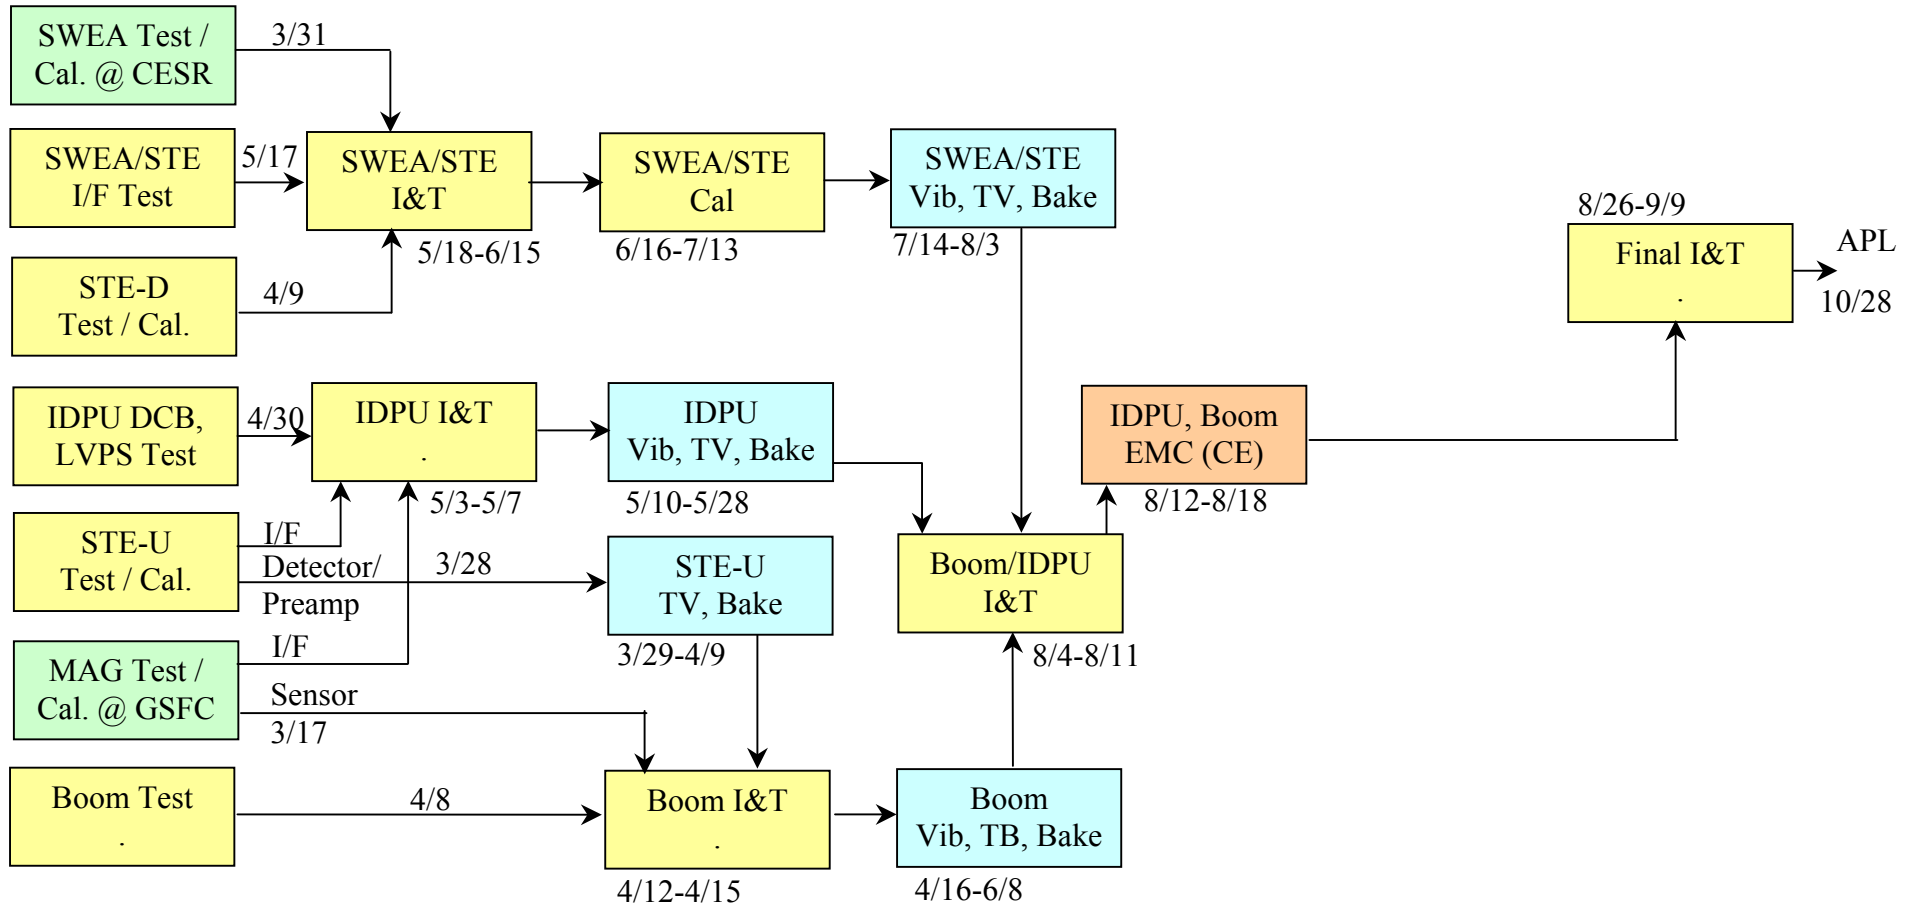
SWEA Test / Cal. @ CESR

3/31

SWEA/STE I/F Test

5/17

SWEA/STE I&T

5/18-6/15

STE-D Test / Cal.

4/9

SWEA/STE Cal

6/16-7/13

SWEA/STE Vib, TV, Bake

7/14-8/3

8/26-9/9

Final I&T .

APL

10/28

IDPU DCB, LVPS Test

4/30

IDPU I&T .

5/3-5/7

IDPU Vib, TV, Bake

5/10-5/28

IDPU, Boom EMC (CE)

8/12-8/18

STE-U Test / Cal.

I/F

Detector/ Preamp

3/28

STE-U TV, Bake

3/29-4/9

Boom/IDPU I&T

8/4-8/11

MAG Test / Cal. @ GSFC

I/F

Sensor

3/17

Boom Test .

4/8

Boom I&T .

4/12-4/15

Boom Vib, TB, Bake

4/16-6/8